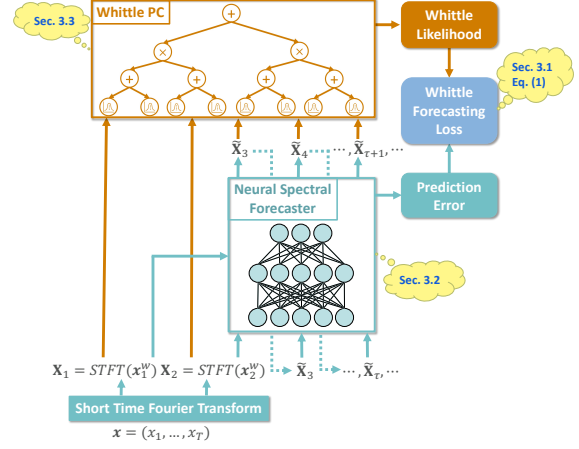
Sec. 3.3

Whittle PC

+

×

×

+

+

+

+

Whittle Likelihood

Sec. 3.1 Eq. (1)

Whittle Forecasting Loss

$\tilde{\mathbf{X}}_3$

$\tilde{\mathbf{X}}_4$

$\cdots, \tilde{\mathbf{X}}_{\tau+1}, \cdots$

Neural Spectral Forecaster

Prediction Error

Sec. 3.2

$\mathbf{X}_1 = STFT(\boldsymbol{x}_1^W)$ $\mathbf{X}_2 = STFT(\boldsymbol{x}_2^W)$

$\tilde{\mathbf{X}}_3$

$\cdots, \tilde{\mathbf{X}}_\tau, \cdots$

Short Time Fourier Transform

$\boldsymbol{x} = (x_1, \ldots, x_T)$